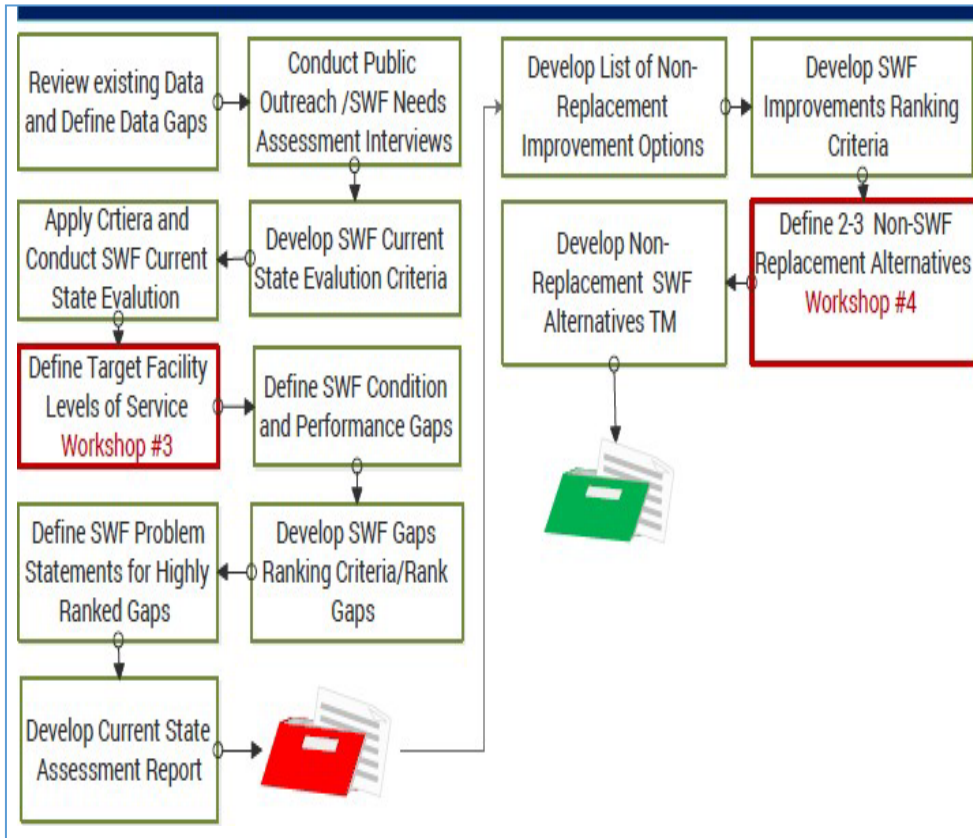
Review existing Data and Define Data Gaps

Conduct Public Outreach /SWF Needs Assessment Interviews

Develop SWF Current State Evalution Criteria

Apply Crtiera and Conduct SWF Current State Evalution

Define Target Facility Levels of Service Workshop #3

Define SWF Condition and Performance Gaps

Develop SWF Gaps Ranking Criteria/Rank Gaps

Define SWF Problem Statements for Highly Ranked Gaps

Develop Current State Assessment Report

Develop List of Non-Replacement Improvement Options

Develop SWF Improvements Ranking Criteria

Define 2-3 Non-SWF Replacement Alternatives Workshop #4

Develop Non-Replacement SWF Alternatives TM